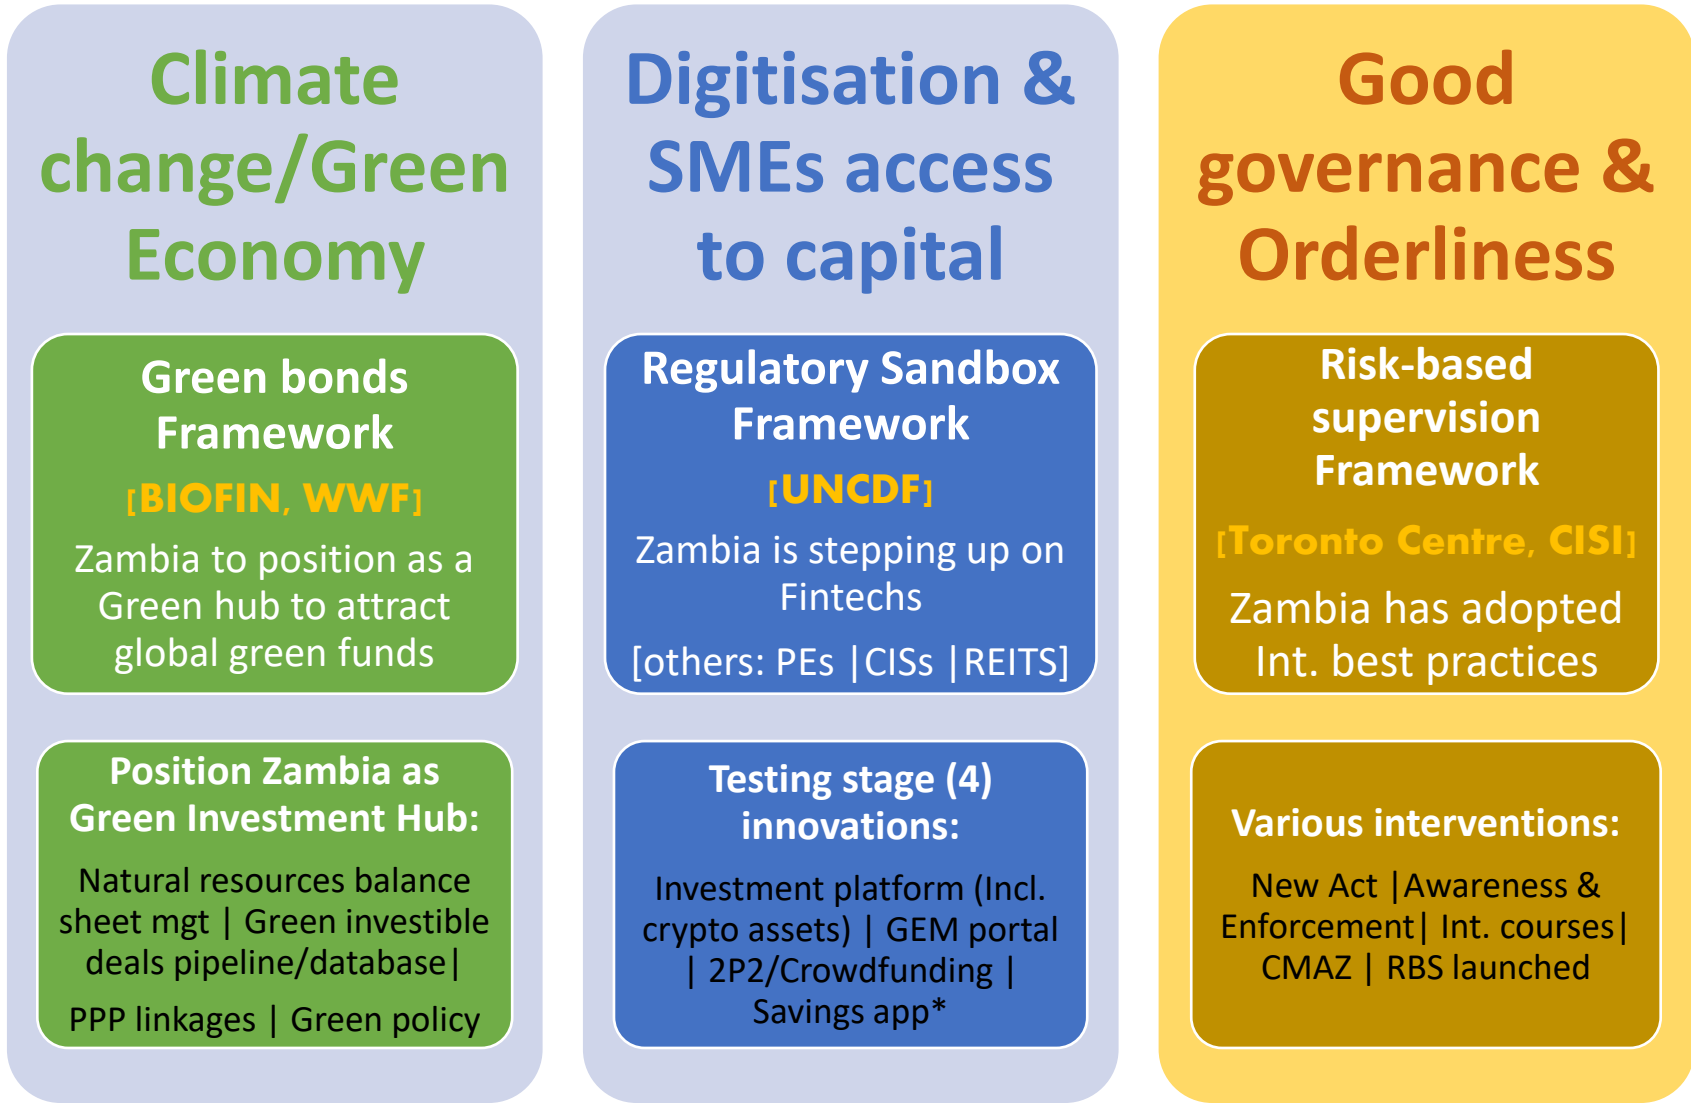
Climate change/Green Economy

Green bonds Framework

[BIOFIN, WWF]

Zambia to position as a Green hub to attract global green funds

Position Zambia as Green Investment Hub:

Natural resources balance sheet mgt | Green investible deals pipeline/database|

PPP linkages | Green policy

Digitisation & SMEs access to capital

Regulatory Sandbox Framework

[UNCDF]

Zambia is stepping up on Fintechs

[others: PEs |CISs |REITS]

Testing stage (4) innovations:

Investment platform (Incl. crypto assets) | GEM portal | 2P2/Crowdfunding | Savings app*

Good governance & Orderliness

Risk-based supervision Framework

[Toronto Centre, CISI]

Zambia has adopted Int. best practices

Various interventions:

New Act |Awareness & Enforcement| Int. courses| CMAZ | RBS launched